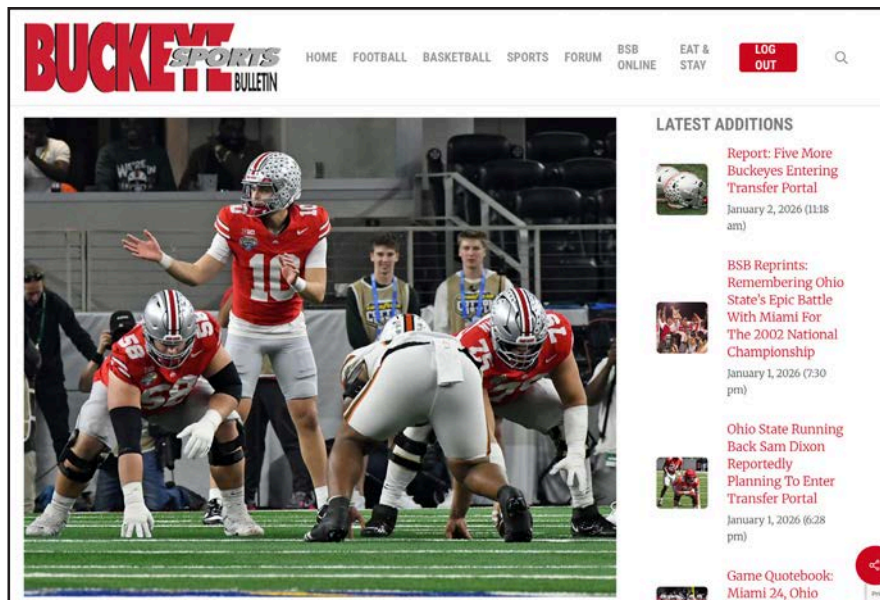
BUCKEYE SPORTS BULLETIN

HOME FOOTBALL BASKETBALL SPORTS FORUM BSB ONLINE EAT & STAY LOG OUT

10 58 72

LATEST ADDITIONS

Report: Five More Buckeyes Entering Transfer Portal
January 2, 2026 (11:18 am)

BSB Reprints: Remembering Ohio State's Epic Battle With Miami For The 2002 National Championship
January 1, 2026 (7:30 pm)

Ohio State Running Back Sam Dixon Reportedly Planning To Enter Transfer Portal
January 1, 2026 (6:28 pm)

Game Quotebook: Miami 24, Ohio